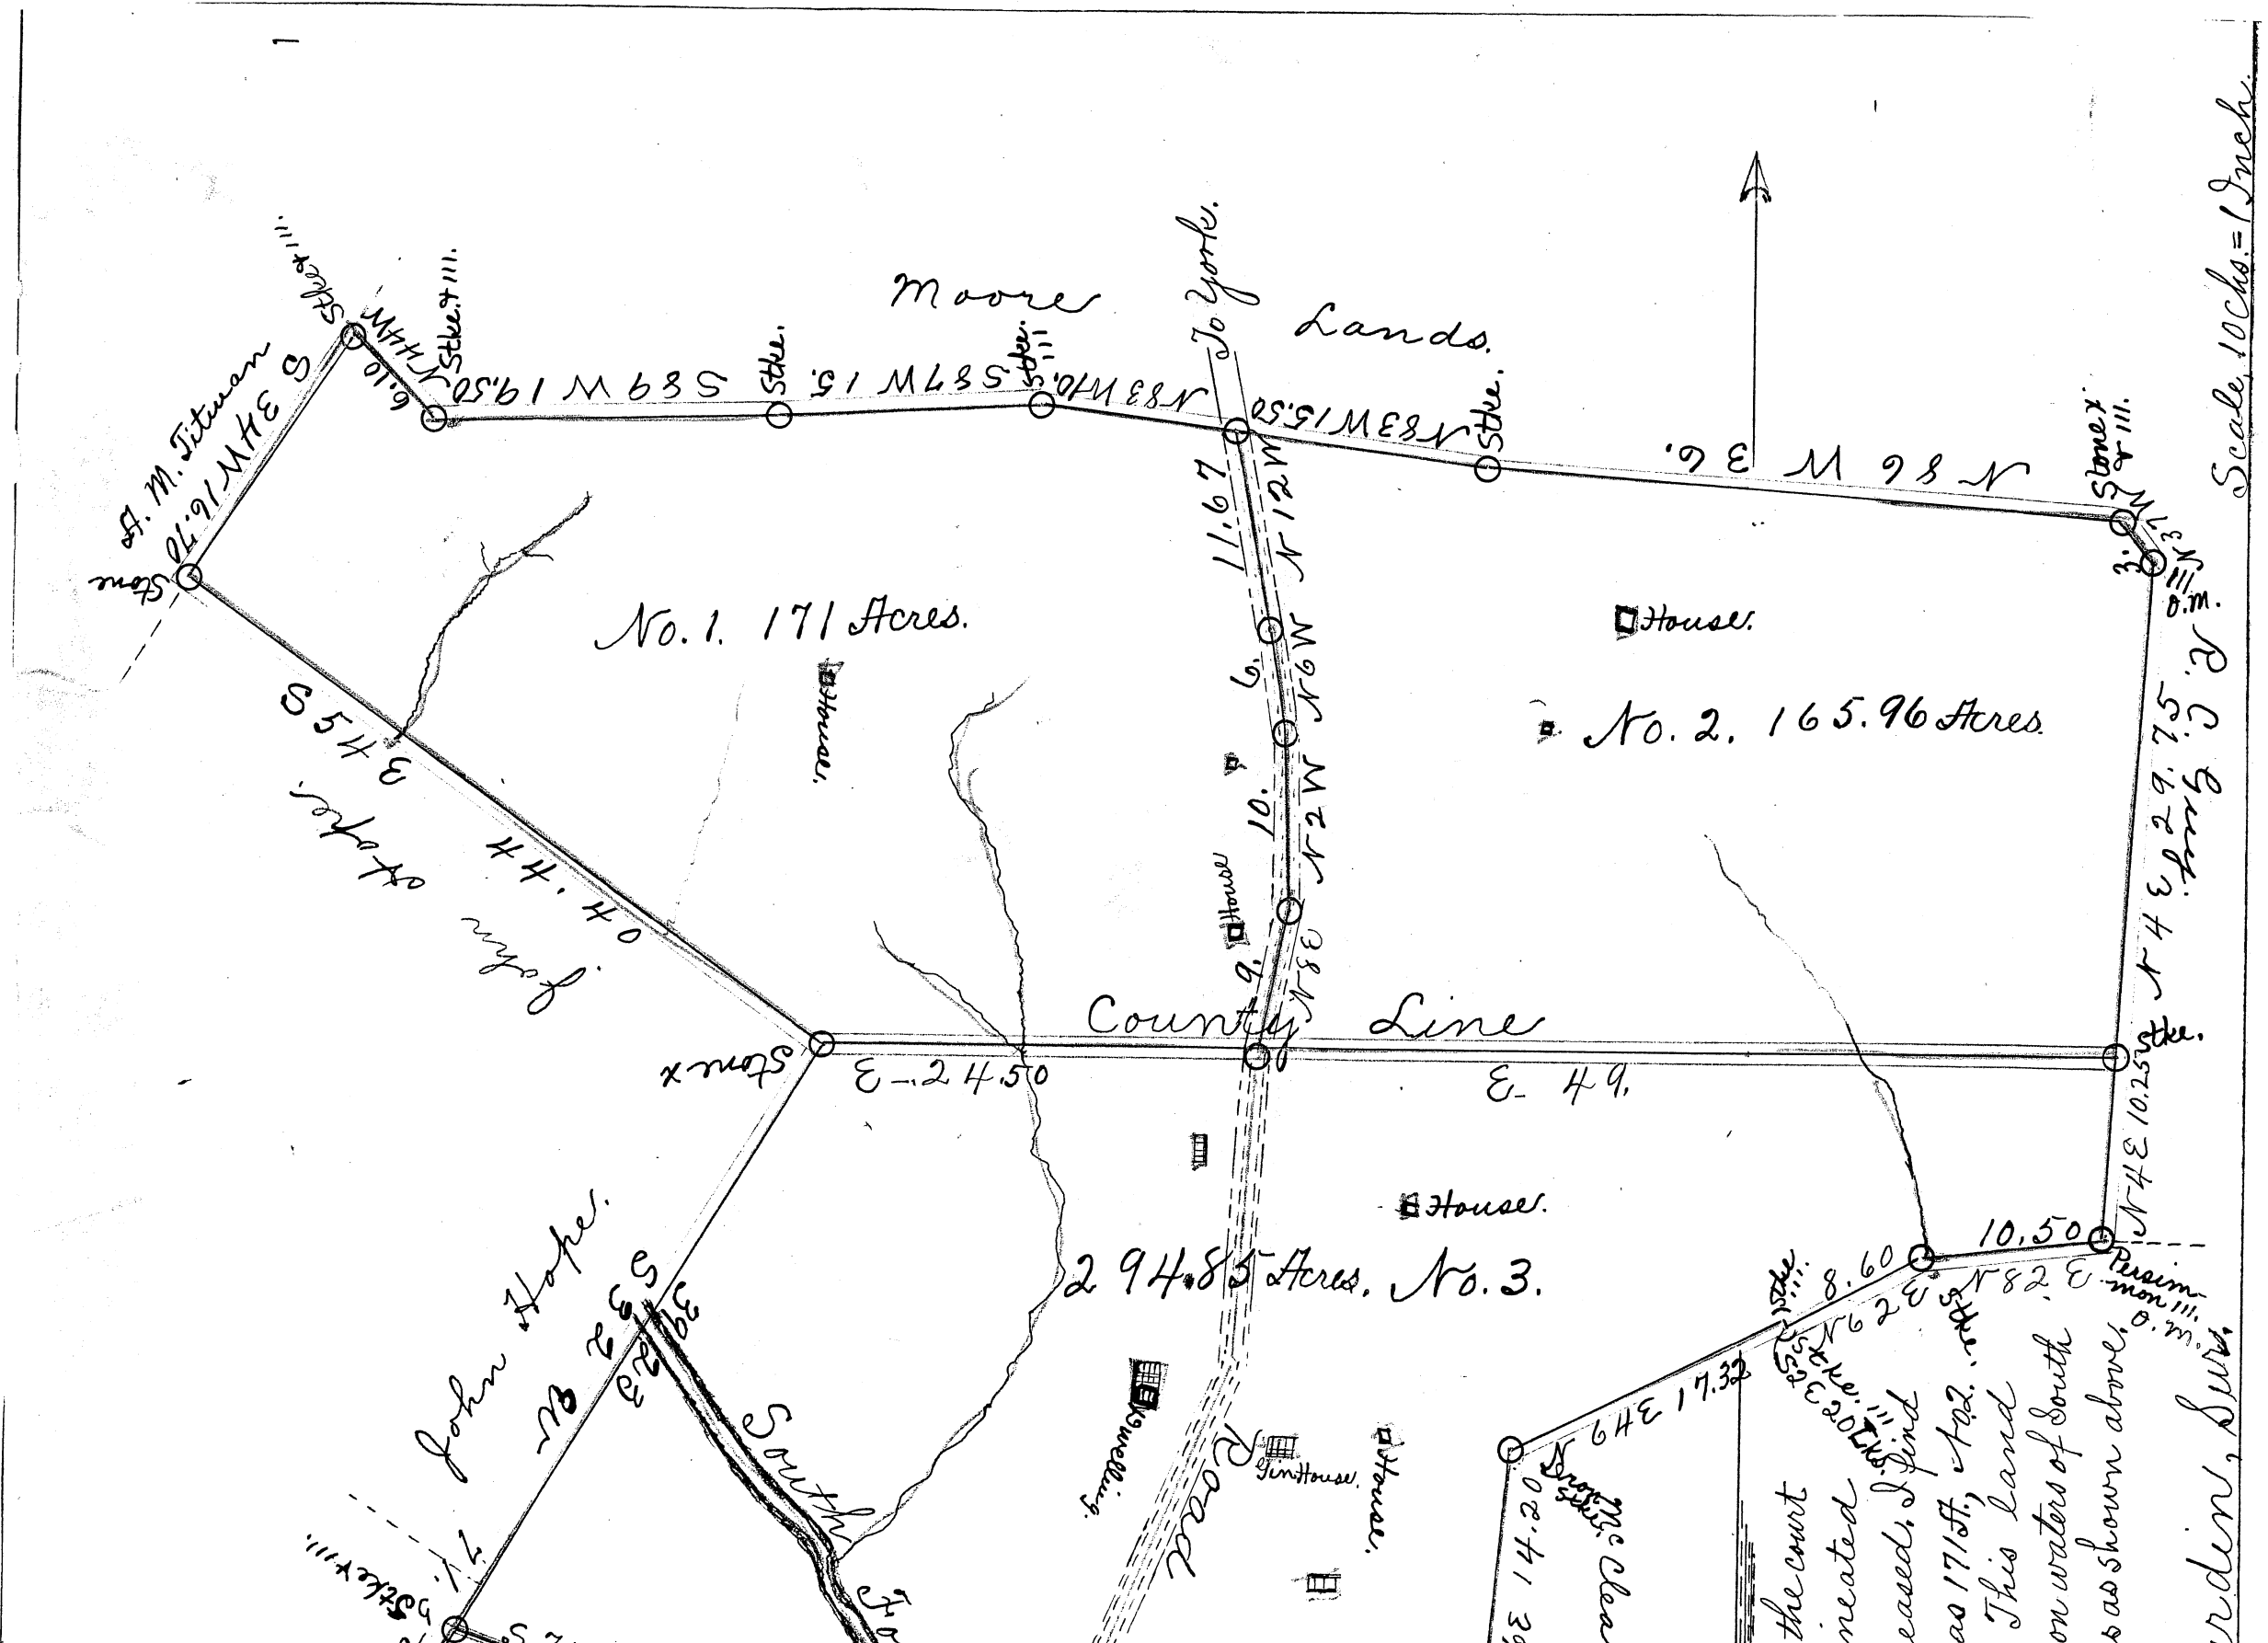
Scale 10 Chs.=1 Inch.

Moore Lands.

To York.

A. M. Titman

S 34 W 16.70

Stone

Stke. ✕ |||

6.10 N 44 W

Stke. ✕ |||

S 89 W 19.50

Stke.

S 87 W 15.

Stke. |||

N 83 W 10.

N 83 W 15.50

Stke.

N 86 W 36.

Stone ✕ & |||

3. N 43 E

||| O.M.

No. 1. 171 Acres.

House.

House.

No. 2. 165.96 Acres

S 55 E 34.40

John Stepp

11.67

N 12 W

6.

N 6 W

10.

N 2 W

9.

N 8 E

House

County Line

Stone ✕

E 24.50

E 49.

Stke.

R. C. Gary N 43 E 29.75

N 43 E 10.25

House.

10.50

Persimmon ||| O.M.

8.60

Stke. |||

N 62 E

Stke.

N 82 E

294.85 Acres. No. 3.

John Hope.

S 23 W

39 S 23

South Fork

Road

Dwelling

Gin House

House.

N 64 E 17.32

Stke. ||| S 22 E 20 Lks.

Iron Stke.

14.20

Mc Clea

Stke. ✕ |||

7.1.

the court
ineated
eased, I find
as 171 A.
This land
on waters of South
as shown above.

rdin, Surv.